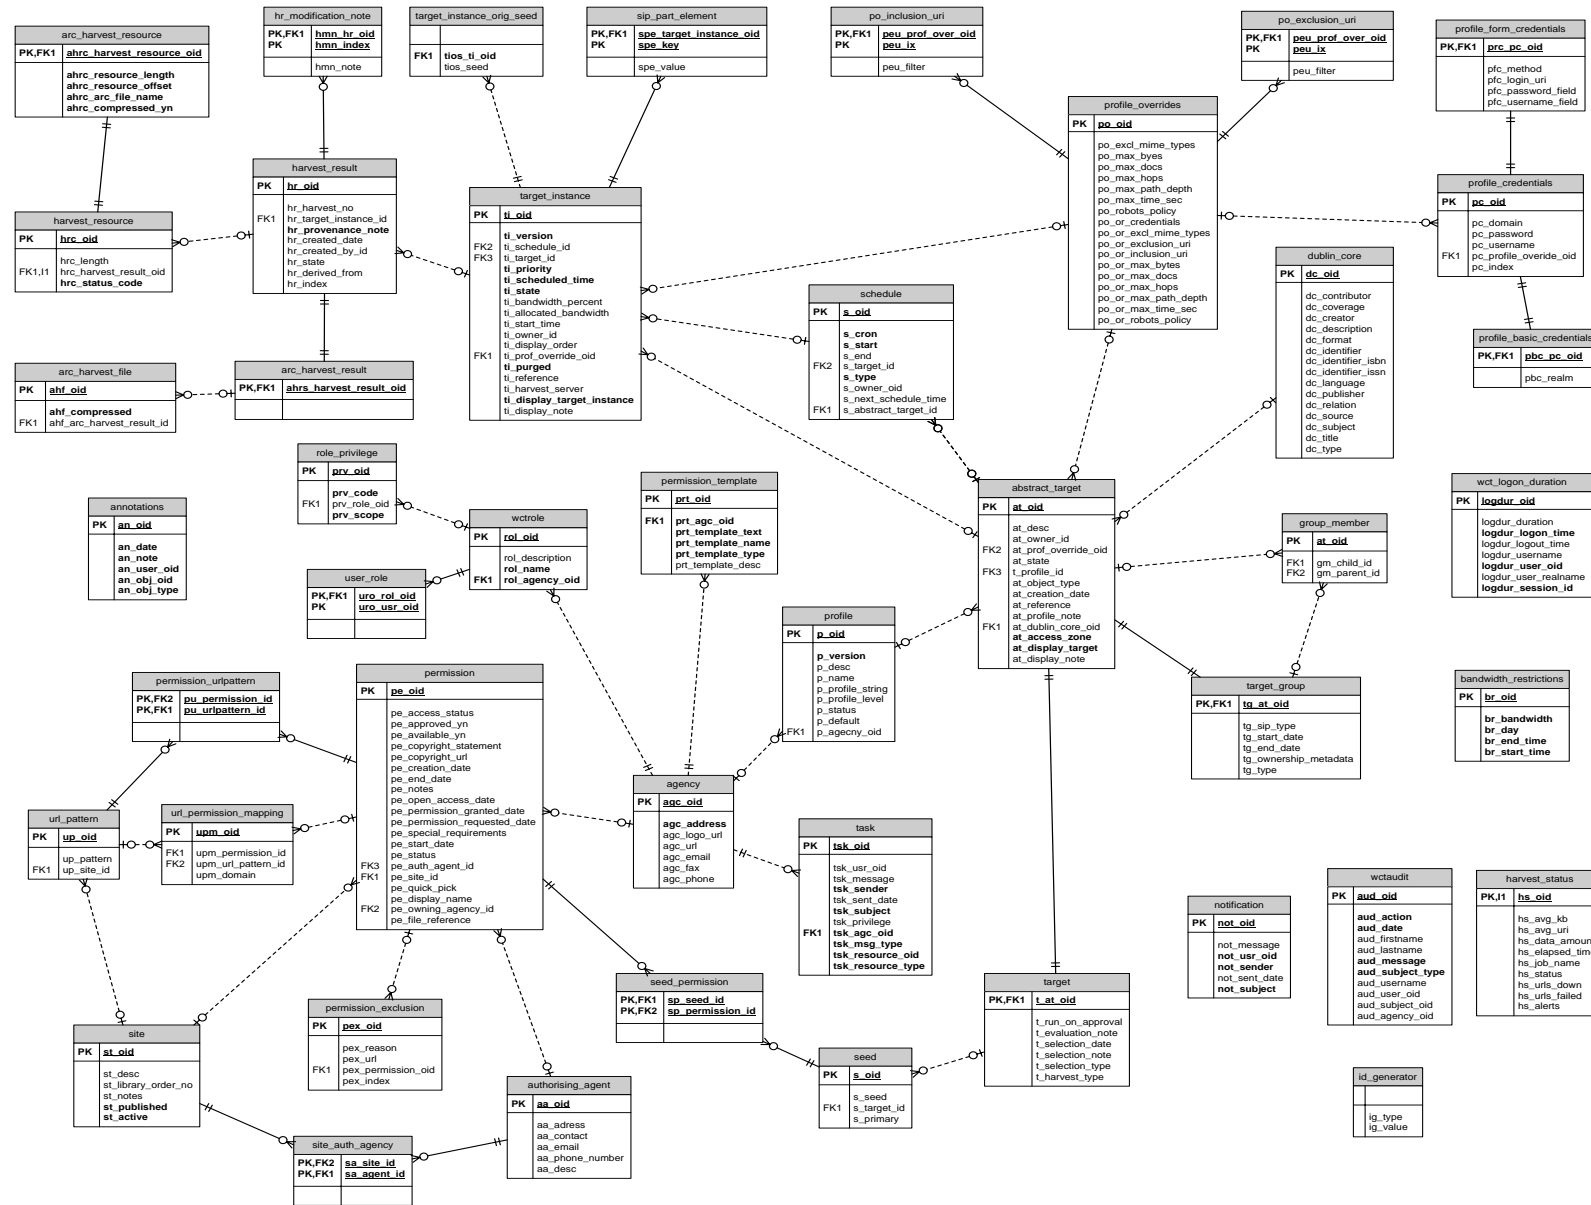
arc_harvest_resource
PK,FK1 ahrc_harvest_resource_oid
ahrc_resource_length
ahrc_resource_offset
ahrc_arc_file_name
ahrc_compressed_yn

hr_modification_note
PK,FK1 hmn_hr_oid
PK hmn_index
hmn_note

target_instance_orig_seed
FK1 tios_ti_oid
tios_seed

sip_part_element
PK,FK1 spe_target_instance_oid
PK spe_key
spe_value

po_inclusion_uri
PK,FK1 peu_prof_over_oid
PK peu_ix
peu_filter

po_exclusion_uri
PK,FK1 peu_prof_over_oid
PK peu_ix
peu_filter

profile_form_credentials
PK,FK1 prc_pc_oid
pfc_method
pfc_login_uri
pfc_password_field
pfc_username_field

profile_overrides
PK po_oid
po_excl_mime_types
po_max_byes
po_max_docs
po_max_hops
po_max_path_depth
po_max_time_sec
po_robots_policy
po_or_credentials
po_or_excl_mime_types
po_or_exclusion_uri
po_or_inclusion_uri
po_or_max_bytes
po_or_max_docs
po_or_max_hops
po_or_max_path_depth
po_or_max_time_sec
po_or_robots_policy

profile_credentials
PK pc_oid
pc_domain
pc_password
pc_username
FK1 pc_profile_overide_oid
pc_index

harvest_result
PK hr_oid
FK1 hr_harvest_no
hr_target_instance_id
hr_provenance_note
hr_created_date
hr_created_by_id
hr_state
hr_derived_from
hr_index

harvest_resource
PK hrc_oid
FK1,I1 hrc_length
hrc_harvest_result_oid
hrc_status_code

target_instance
PK ti_oid
FK2 FK3 ti_version
ti_schedule_id
ti_target_id
ti_priority
ti_scheduled_time
ti_state
ti_bandwidth_percent
ti_allocated_bandwidth
ti_start_time
ti_owner_id
ti_display_order
FK1 ti_prof_override_oid
ti_purged
ti_reference
ti_harvest_server
ti_display_target_instance
ti_display_note

dublin_core
PK dc_oid
dc_contributor
dc_coverage
dc_creator
dc_description
dc_format
dc_identifier
dc_identifier_isbn
dc_identifier_issn
dc_language
dc_publisher
dc_relation
dc_source
dc_subject
dc_title
dc_type

profile_basic_credentials
PK,FK1 pbc_pc_oid
pbc_realm

schedule
PK s_oid
s_cron
s_start
s_end
FK2 s_target_id
s_type
s_owner_oid
s_next_schedule_time
FK1 s_abstract_target_id

arc_harvest_file
PK ahf_oid
ahf_compressed
FK1 ahf_arc_harvest_result_id

arc_harvest_result
PK,FK1 ahrs_harvest_result_oid

role_privilege
PK prv_oid
FK1 prv_code
prv_role_oid
prv_scope

annotations
PK an_oid
an_date
an_note
an_user_oid
an_obj_oid
an_obj_type

permission_template
PK prt_oid
FK1 prt_agc_oid
prt_template_text
prt_template_name
prt_template_type
prt_template_desc

wctrole
PK rol_oid
rol_description
rol_name
FK1 rol_agency_oid

user_role
PK,FK1 uro_rol_oid
PK uro_usr_oid

abstract_target
PK at_oid
at_desc
at_owner_id
FK2 at_prof_override_oid
at_state
FK3 t_profile_id
at_object_type
at_creation_date
at_reference
at_profile_note
FK1 at_dublin_core_oid
at_access_zone
at_display_target
at_display_note

wct_logon_duration
PK logdur_oid
logdur_duration
logdur_logon_time
logdur_logout_time
logdur_username
logdur_user_oid
logdur_user_realname
logdur_session_id

group_member
PK at_oid
FK1 gm_child_id
FK2 gm_parent_id

profile
PK p_oid
p_version
p_desc
p_name
p_profile_string
p_profile_level
p_status
p_default
FK1 p_agecny_oid

permission_urlpattern
PK,FK2 pu_permission_id
PK,FK1 pu_urlpattern_id

permission
PK pe_oid
pe_access_status
pe_approved_yn
pe_available_yn
pe_copyright_statement
pe_copyright_url
pe_creation_date
pe_end_date
pe_notes
pe_open_access_date
pe_permission_granted_date
pe_permission_requested_date
pe_special_requirements
pe_start_date
pe_status
FK3 pe_auth_agent_id
FK1 pe_site_id
pe_quick_pick
pe_display_name
FK2 pe_owning_agency_id
pe_file_reference

target_group
PK,FK1 tg_at_oid
tg_sip_type
tg_start_date
tg_end_date
tg_ownership_metadata
tg_type

bandwidth_restrictions
PK br_oid
br_bandwidth
br_day
br_end_time
br_start_time

url_pattern
PK up_oid
FK1 up_pattern
up_site_id

url_permission_mapping
PK upm_oid
FK1 upm_permission_id
FK2 upm_url_pattern_id
upm_domain

agency
PK agc_oid
agc_address
agc_logo_url
agc_url
agc_email
agc_fax
agc_phone

task
PK tsk_oid
tsk_usr_oid
tsk_message
tsk_sender
tsk_sent_date
tsk_subject
tsk_privilege
FK1 tsk_agc_oid
tsk_msg_type
tsk_resource_oid
tsk_resource_type

wctaudit
PK aud_oid
aud_action
aud_date
aud_firstname
aud_lastname
aud_message
aud_subject_type
aud_username
aud_user_oid
aud_subject_oid
aud_agency_oid

harvest_status
PK,I1 hs_oid
hs_avg_kb
hs_avg_uri
hs_data_amoun
hs_elapsed_tim
hs_job_name
hs_status
hs_urls_down
hs_urls_failed
hs_alerts

notification
PK not_oid
not_message
not_usr_oid
not_sender
not_sent_date
not_subject

seed_permission
PK,FK1 sp_seed_id
PK,FK2 sp_permission_id

target
PK,FK1 t_at_oid
t_run_on_approval
t_evaluation_note
t_selection_date
t_selection_note
t_selection_type
t_harvest_type

site
PK st_oid
st_desc
st_library_order_no
st_notes
st_published
st_active

permission_exclusion
PK pex_oid
pex_reason
pex_url
FK1 pex_permission_oid
pex_index

seed
PK s_oid
s_seed
FK1 s_target_id
s_primary

id_generator
ig_type
ig_value

authorising_agent
PK aa_oid
aa_adress
aa_contact
aa_email
aa_phone_number
aa_desc

site_auth_agency
PK,FK2 sa_site_id
PK,FK1 sa_agent_id